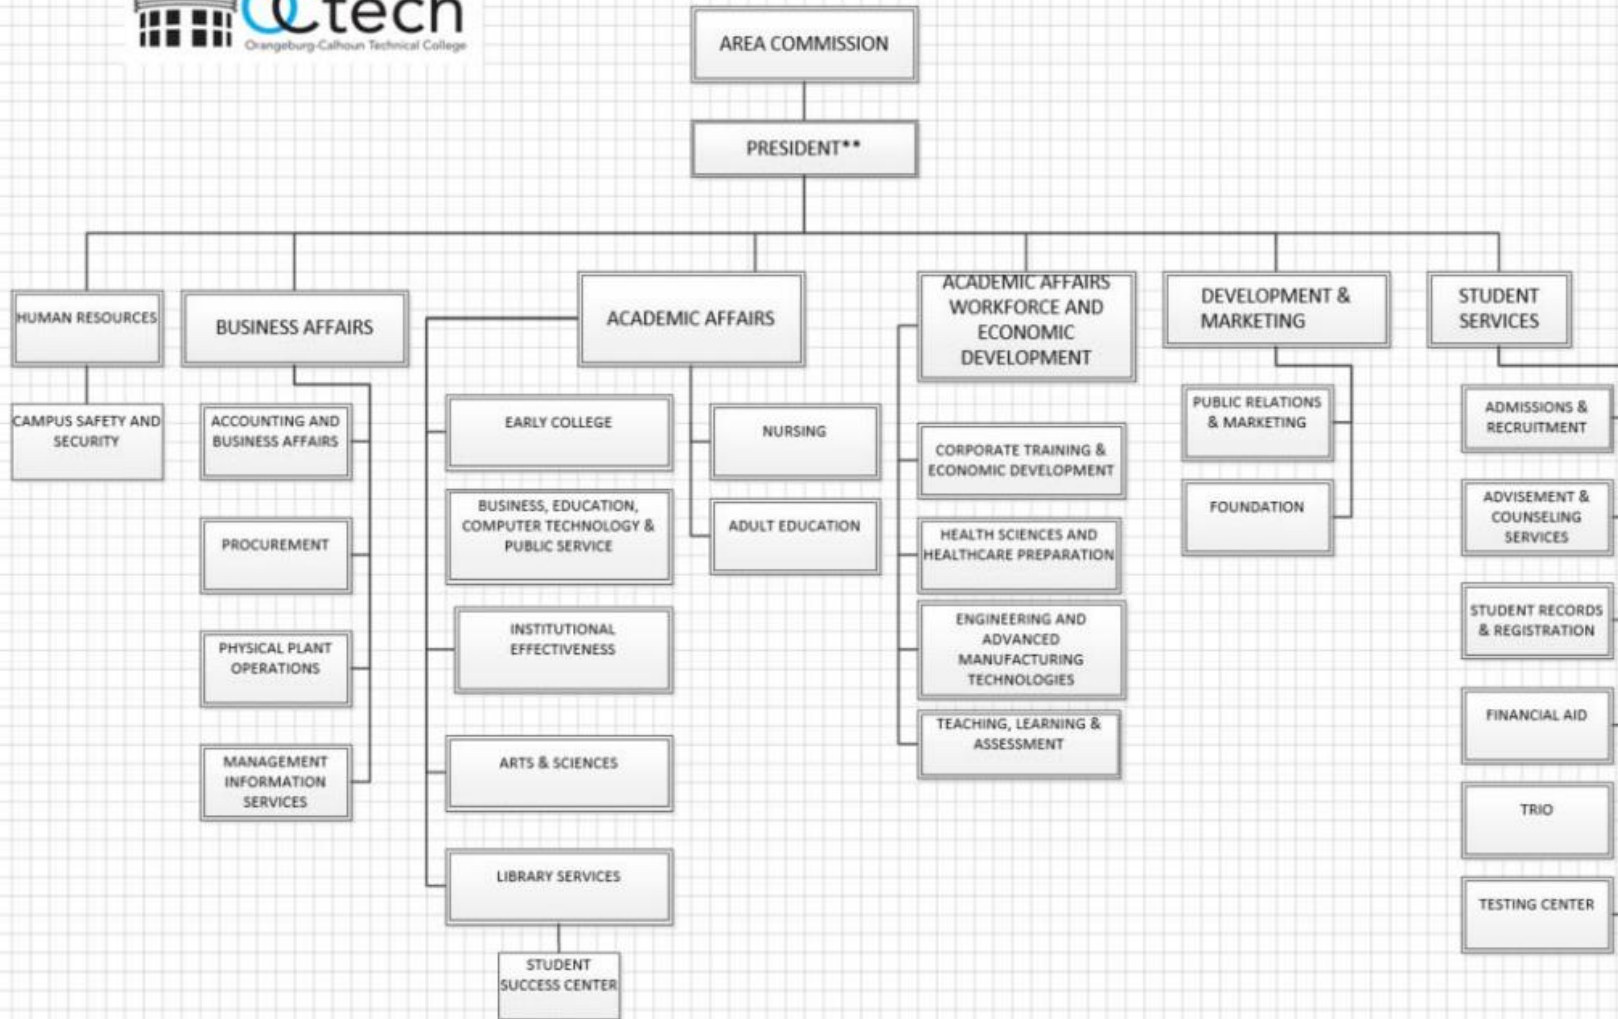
OCtech
Orangeburg-Calhoun Technical College

AREA COMMISSION

PRESIDENT**

HUMAN RESOURCES

CAMPUS SAFETY AND SECURITY

BUSINESS AFFAIRS

ACCOUNTING AND BUSINESS AFFAIRS

PROCUREMENT

PHYSICAL PLANT OPERATIONS

MANAGEMENT INFORMATION SERVICES

ACADEMIC AFFAIRS

EARLY COLLEGE

BUSINESS, EDUCATION, COMPUTER TECHNOLOGY & PUBLIC SERVICE

INSTITUTIONAL EFFECTIVENESS

ARTS & SCIENCES

LIBRARY SERVICES

STUDENT SUCCESS CENTER

NURSING

ADULT EDUCATION

ACADEMIC AFFAIRS WORKFORCE AND ECONOMIC DEVELOPMENT

CORPORATE TRAINING & ECONOMIC DEVELOPMENT

HEALTH SCIENCES AND HEALTHCARE PREPARATION

ENGINEERING AND ADVANCED MANUFACTURING TECHNOLOGIES

TEACHING, LEARNING & ASSESSMENT

DEVELOPMENT & MARKETING

PUBLIC RELATIONS & MARKETING

FOUNDATION

STUDENT SERVICES

ADMISSIONS & RECRUITMENT

ADVISEMENT & COUNSELING SERVICES

STUDENT RECORDS & REGISTRATION

FINANCIAL AID

TRIO

TESTING CENTER